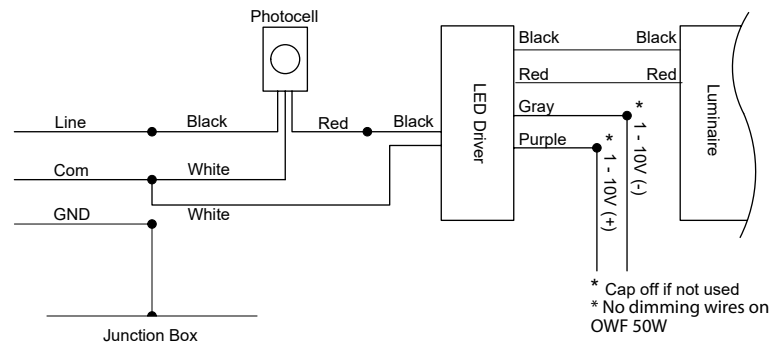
Photocell

Line

Black

Red

Black

Com

White

White

GND

Junction Box

LED Driver

Black

Black

Red

Red

Gray

Purple

* 1 - 10V (-)

* 1 - 10V (+)

Luminaire

* Cap off if not used
* No dimming wires on OWF 50W